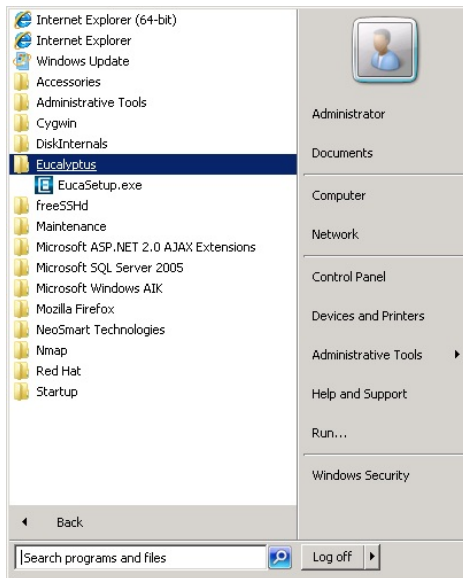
Internet Explorer (64-bit)
Internet Explorer
Windows Update
Accessories
Administrative Tools
Cygwin
DiskInternals
Eucalyptus
EucaSetup.exe
freeSSHd
Maintenance
Microsoft ASP.NET 2.0 AJAX Extensions
Microsoft SQL Server 2005
Microsoft Windows AIK
Mozilla Firefox
NeoSmart Technologies
Nmap
Red Hat
Startup

Back

Search programs and files

Administrator
Documents
Computer
Network
Control Panel
Devices and Printers
Administrative Tools
Help and Support
Run...
Windows Security

Log off